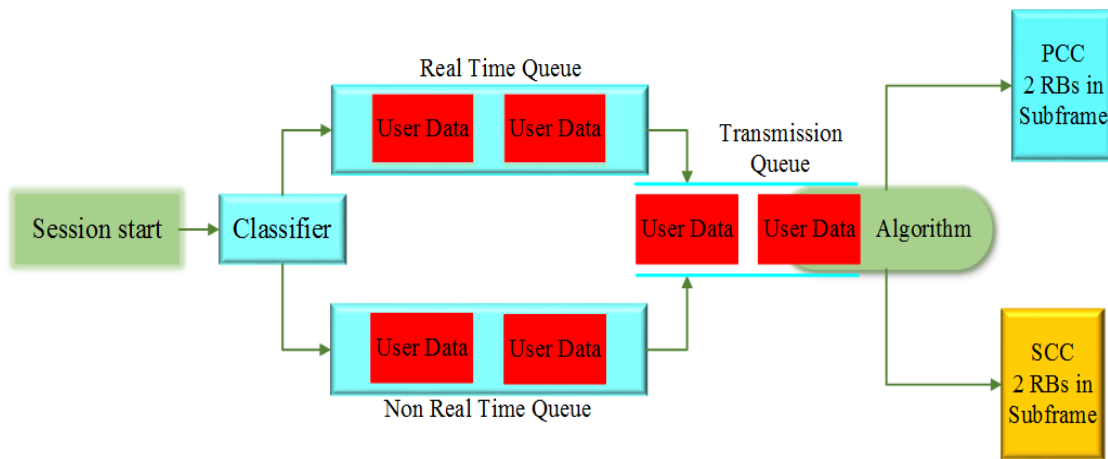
Real Time Queue

User Data User Data

Transmission Queue

PCC 2 RBs in Subframe

Session start

Classifier

User Data User Data

Algorithm

User Data User Data

Non Real Time Queue

SCC 2 RBs in Subframe